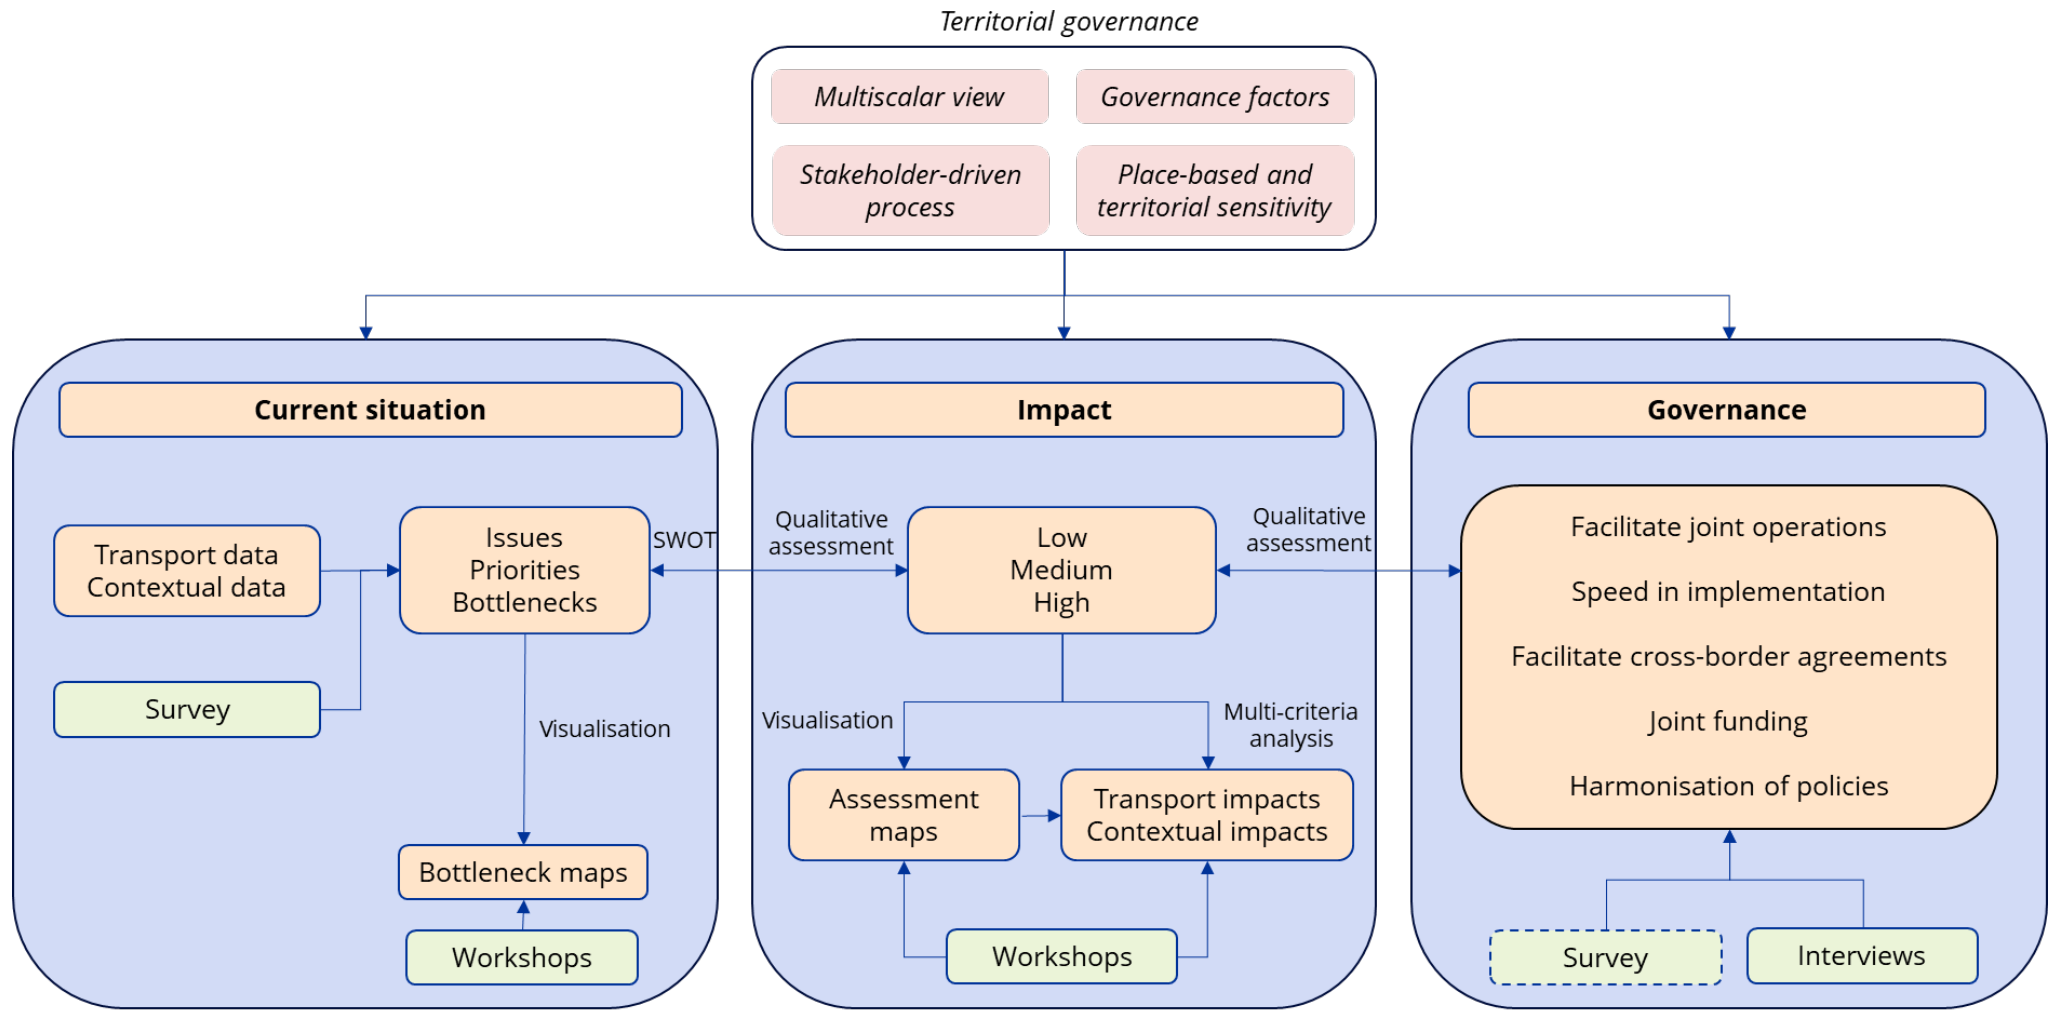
Territorial governance

Multiscalar view

Governance factors

Stakeholder-driven process

Place-based and territorial sensitivity

Current situation

Transport data
Contextual data

Survey

Issues
Priorities
Bottlenecks

SWOT

Visualisation

Bottleneck maps

Workshops

Impact

Qualitative assessment

Low
Medium
High

Qualitative assessment

Visualisation

Multi-criteria analysis

Assessment maps

Transport impacts
Contextual impacts

Workshops

Governance

Facilitate joint operations

Speed in implementation

Facilitate cross-border agreements

Joint funding

Harmonisation of policies

Survey

Interviews